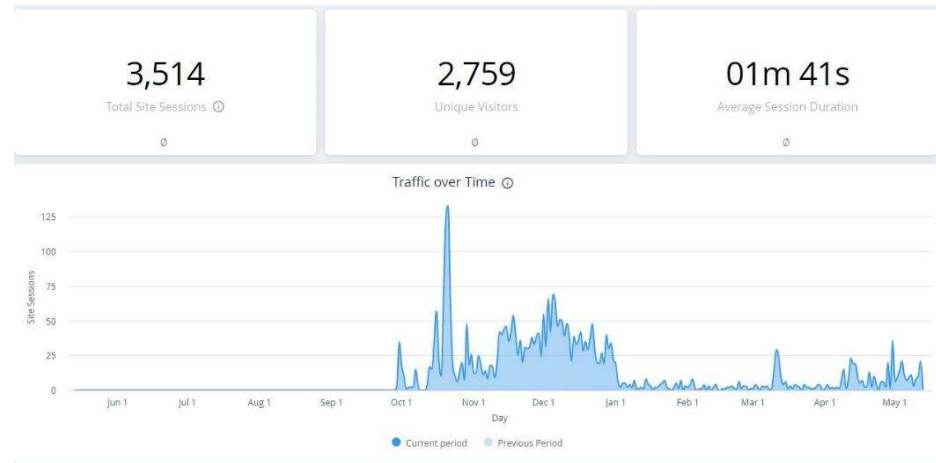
3,514
Total Site Sessions ⓘ
Ø

2,759
Unique Visitors
Ø

01m 41s
Average Session Duration
Ø

Traffic over Time ⓘ

125
100
75
50
25
0

Site Sessions

Jun 1 Jul 1 Aug 1 Sep 1 Oct 1 Nov 1 Dec 1 Jan 1 Feb 1 Mar 1 Apr 1 May 1
Day

Current period
Previous Period